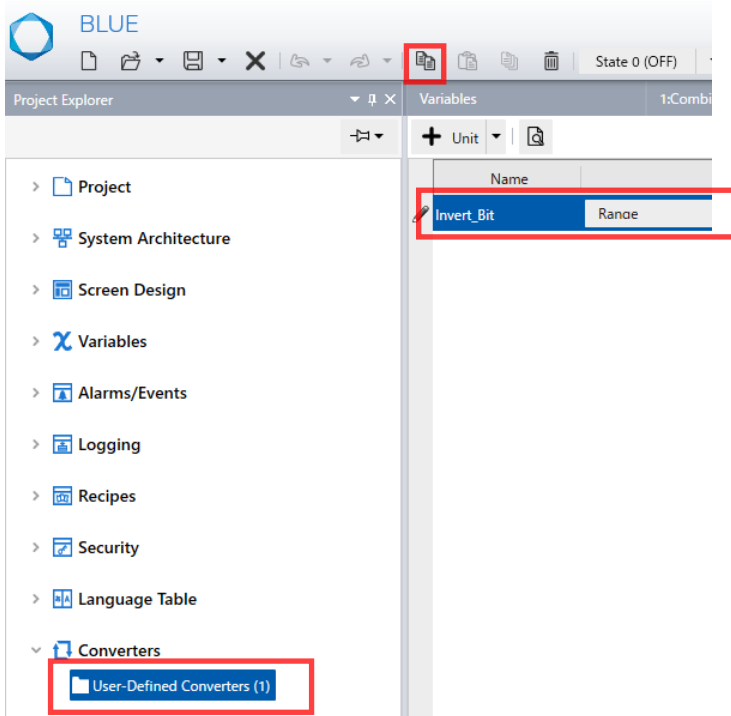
BLUE

State 0 (OFF)

Project Explorer

Variables

1:Combi

Unit

Name

Invert_Bit

Range

Project

System Architecture

Screen Design

Variables

Alarms/Events

Logging

Recipes

Security

Language Table

Converters

User-Defined Converters (1)